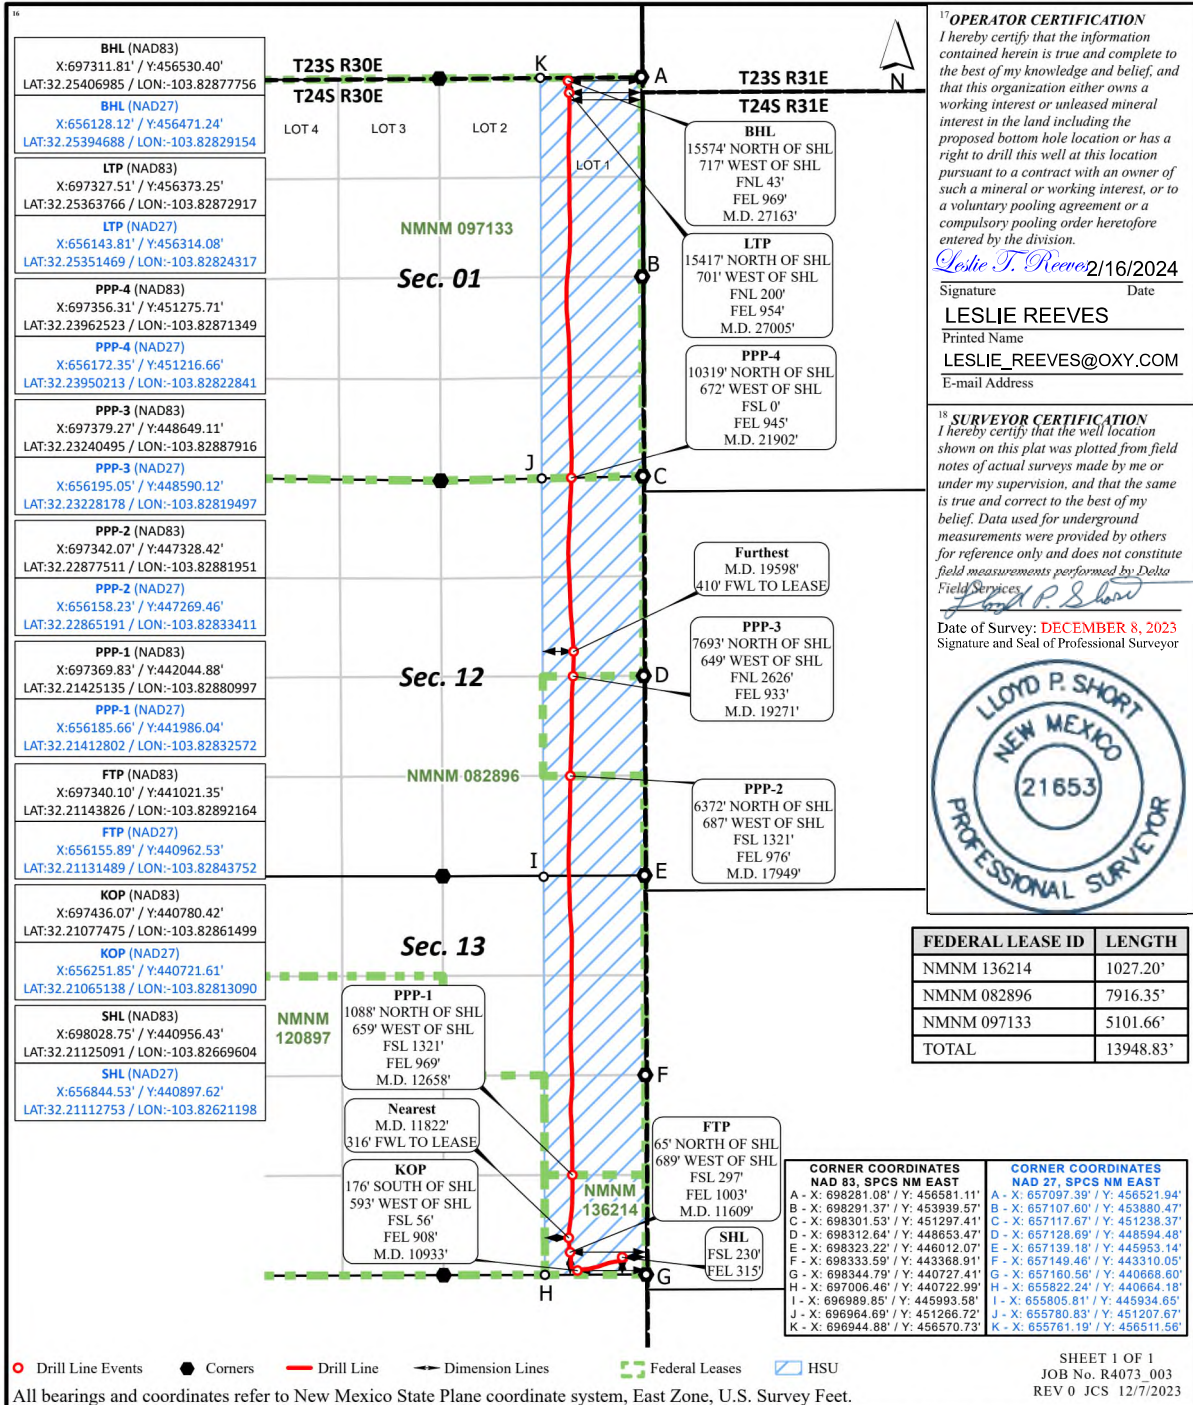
16

BHL (NAD83)
X:697311.81' / Y:456530.40'
LAT:32.25406985 / LON:-103.82877756

BHL (NAD27)
X:656128.12' / Y:456471.24'
LAT:32.25394688 / LON:-103.82829154

LTP (NAD83)
X:697327.51' / Y:456373.25'
LAT:32.25363766 / LON:-103.82872917

LTP (NAD27)
X:656143.81' / Y:456314.08'
LAT:32.25351469 / LON:-103.82824317

PPP-4 (NAD83)
X:697356.31' / Y:451275.71'
LAT:32.23962523 / LON:-103.82871349

PPP-4 (NAD27)
X:656172.35' / Y:451216.66'
LAT:32.23950213 / LON:-103.82822841

PPP-3 (NAD83)
X:697379.27' / Y:448649.11'
LAT:32.23240495 / LON:-103.82887916

PPP-3 (NAD27)
X:656195.05' / Y:448590.12'
LAT:32.23228178 / LON:-103.82819497

PPP-2 (NAD83)
X:697342.07' / Y:447328.42'
LAT:32.22877511 / LON:-103.82881951

PPP-2 (NAD27)
X:656158.23' / Y:447269.46'
LAT:32.22865191 / LON:-103.82833411

PPP-1 (NAD83)
X:697369.83' / Y:442044.88'
LAT:32.21425135 / LON:-103.82880997

PPP-1 (NAD27)
X:656185.66' / Y:441986.04'
LAT:32.21412802 / LON:-103.82832572

FTP (NAD83)
X:697340.10' / Y:441021.35'
LAT:32.21143826 / LON:-103.82892164

FTP (NAD27)
X:656155.89' / Y:440962.53'
LAT:32.21131489 / LON:-103.82843752

KOP (NAD83)
X:697436.07' / Y:440780.42'
LAT:32.21077475 / LON:-103.82861499

KOP (NAD27)
X:656251.85' / Y:440721.61'
LAT:32.21065138 / LON:-103.82813090

SHL (NAD83)
X:698028.75' / Y:440956.43'
LAT:32.21125091 / LON:-103.82669604

SHL (NAD27)
X:656844.53' / Y:440897.62'
LAT:32.21112753 / LON:-103.82621198

T23S R30E
T24S R30E
K
A
T23S R31E
T24S R31E
N
LOT 4
LOT 3
LOT 2
LOT 1
NMNM 097133
Sec. 01
B
J
C
Sec. 12
D
NMNM 082896
I
E
Sec. 13
NMNM 120897
F
NMNM 136214
H
G

BHL
15574' NORTH OF SHL
717' WEST OF SHL
FNL 43'
FEL 969'
M.D. 27163'

LTP
15417' NORTH OF SHL
701' WEST OF SHL
FNL 200'
FEL 954'
M.D. 27005'

PPP-4
10319' NORTH OF SHL
672' WEST OF SHL
FSL 0'
FEL 945'
M.D. 21902'

Furthest
M.D. 19598'
410' FWL TO LEASE

PPP-3
7693' NORTH OF SHL
649' WEST OF SHL
FNL 2626'
FEL 933'
M.D. 19271'

PPP-2
6372' NORTH OF SHL
687' WEST OF SHL
FSL 1321'
FEL 976'
M.D. 17949'

PPP-1
1088' NORTH OF SHL
659' WEST OF SHL
FSL 1321'
FEL 969'
M.D. 12658'

Nearest
M.D. 11822'
316' FWL TO LEASE

KOP
176' SOUTH OF SHL
593' WEST OF SHL
FSL 56'
FEL 908'
M.D. 10933'

FTP
65' NORTH OF SHL
689' WEST OF SHL
FSL 297'
FEL 1003'
M.D. 11609'

SHL
FSL 230'
FEL 315'

17 OPERATOR CERTIFICATION
I hereby certify that the information contained herein is true and complete to the best of my knowledge and belief, and that this organization either owns a working interest or unleased mineral interest in the land including the proposed bottom hole location or has a right to drill this well at this location pursuant to a contract with an owner of such a mineral or working interest, or to a voluntary pooling agreement or a compulsory pooling order heretofore entered by the division.
Leslie T. Reeves 2/16/2024
Signature Date
LESLIE REEVES
Printed Name
LESLIE_REEVES@OXY.COM
E-mail Address

18 SURVEYOR CERTIFICATION
I hereby certify that the well location shown on this plat was plotted from field notes of actual surveys made by me or under my supervision, and that the same is true and correct to the best of my belief. Data used for underground measurements were provided by others for reference only and does not constitute field measurements performed by Delta Field Services.
Lloyd P. Short
Date of Survey: DECEMBER 8, 2023
Signature and Seal of Professional Surveyor
LLOYD P. SHORT
NEW MEXICO
21653
PROFESSIONAL SURVEYOR

| FEDERAL LEASE ID | LENGTH |
|---|---|
| NMNM 136214 | 1027.20' |
| NMNM 082896 | 7916.35' |
| NMNM 097133 | 5101.66' |
| TOTAL | 13948.83' |

CORNER COORDINATES
NAD 83, SPCS NM EAST
A - X: 698281.08' / Y: 456581.11'
B - X: 698291.37' / Y: 453939.57'
C - X: 698301.53' / Y: 451297.41'
D - X: 698312.64' / Y: 448653.47'
E - X: 698323.22' / Y: 446012.07'
F - X: 698333.59' / Y: 443368.91'
G - X: 698344.79' / Y: 440727.41'
H - X: 697006.46' / Y: 440722.99'
I - X: 696989.85' / Y: 445993.58'
J - X: 696964.69' / Y: 451266.72'
K - X: 696944.88' / Y: 456570.73'

CORNER COORDINATES
NAD 27, SPCS NM EAST
A - X: 657097.39' / Y: 456521.94'
B - X: 657107.60' / Y: 453880.47'
C - X: 657117.67' / Y: 451238.37'
D - X: 657128.69' / Y: 448594.48'
E - X: 657139.18' / Y: 445953.14'
F - X: 657149.46' / Y: 443310.05'
G - X: 657160.56' / Y: 440668.60'
H - X: 655822.24' / Y: 440664.18'
I - X: 655805.81' / Y: 445934.65'
J - X: 655780.83' / Y: 451207.67'
K - X: 655761.19' / Y: 456511.56'

Drill Line Events
Corners
Drill Line
Dimension Lines
Federal Leases
HSU
SHEET 1 OF 1
JOB No. R4073_003
REV 0 JCS 12/7/2023
All bearings and coordinates refer to New Mexico State Plane coordinate system, East Zone, U.S. Survey Feet.